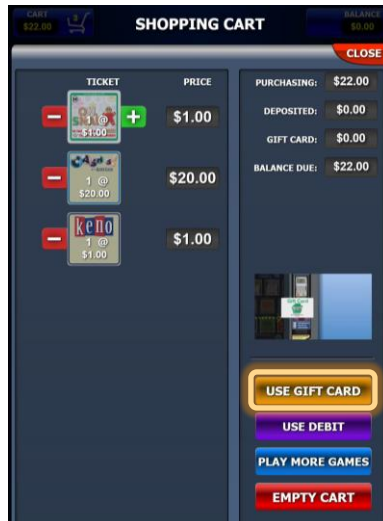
CART
$22.00

SHOPPING CART

BALANCE
$0.00

CLOSE

| TICKET | PRICE |
|---|---|
| 1 @ $1.00 | $1.00 |
| 1 @ $20.00 | $20.00 |
| keno 1 @ $1.00 | $1.00 |

PURCHASING: $22.00
DEPOSITED: $0.00
GIFT CARD: $0.00
BALANCE DUE: $22.00

Gift Card

USE GIFT CARD
USE DEBIT
PLAY MORE GAMES
EMPTY CART